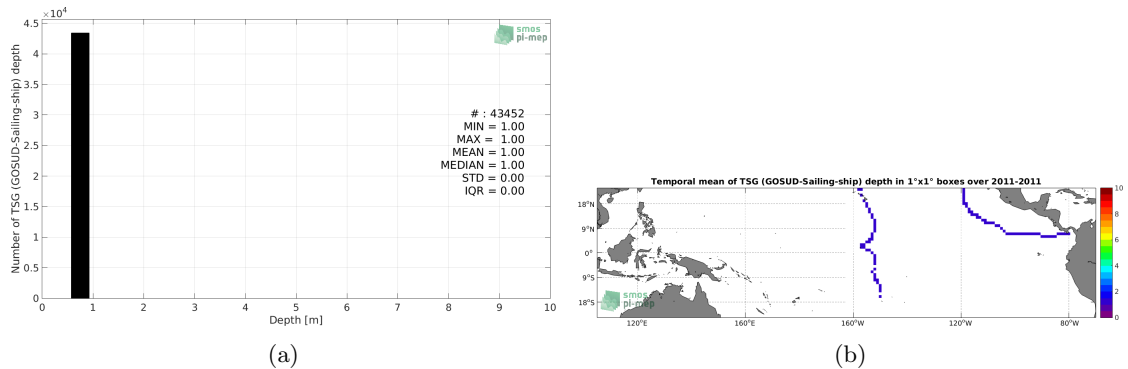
$\times 10^4$
4.5
4
3.5
3
2.5
2
1.5
1
0.5
0
Number of TSG (GOSUD-Sailing-ship) depth
smos
pi-mep
# : 43452
MIN = 1.00
MAX = 1.00
MEAN = 1.00
MEDIAN = 1.00
STD = 0.00
IQR = 0.00
0 1 2 3 4 5 6 7 8 9 10
Depth [m]
(a)

Temporal mean of TSG (GOSUD-Sailing-ship) depth in 1°x1° boxes over 2011-2011
18°N
9°N
0°
9°S
18°S
smos
pi-mep
120°E
160°E
160°W
120°W
80°W
10
8
6
4
2
0
(b)